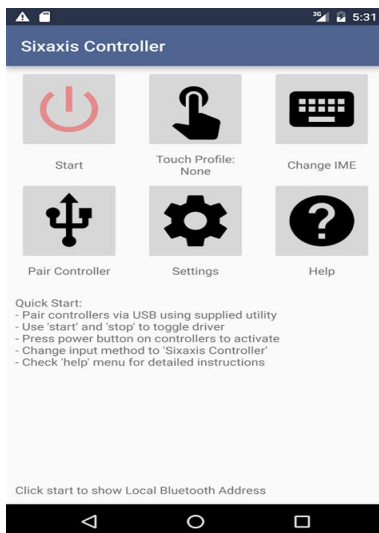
3G 5:31

Sixaxis Controller

Start

Touch Profile: None

Change IME

Pair Controller

Settings

Help

Quick Start:
- Pair controllers via USB using supplied utility
- Use 'start' and 'stop' to toggle driver
- Press power button on controllers to activate
- Change input method to 'Sixaxis Controller'
- Check 'help' menu for detailed instructions

Click start to show Local Bluetooth Address